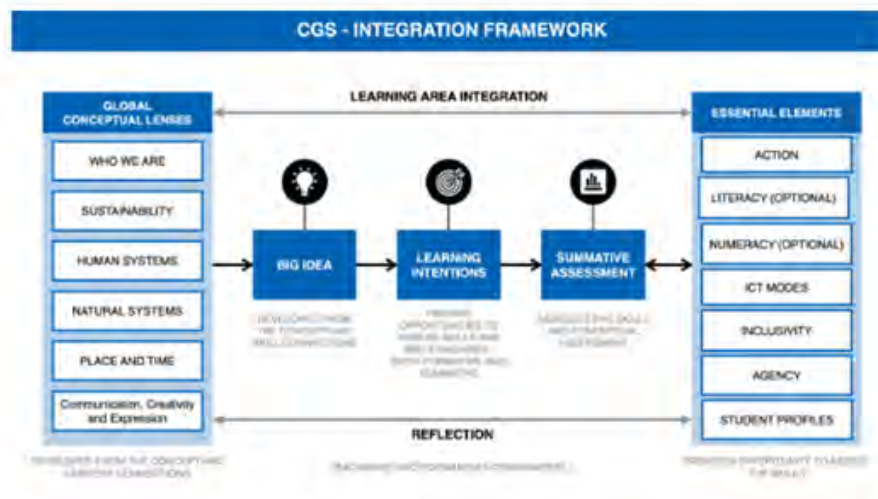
CGS - INTEGRATION FRAMEWORK

LEARNING AREA INTEGRATION

GLOBAL CONCEPTUAL LENSES

WHO WE ARE

SUSTAINABILITY

HUMAN SYSTEMS

NATURAL SYSTEMS

PLACE AND TIME

Communication, Creativity and Expression

BIG IDEA

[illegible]

LEARNING INTENTIONS

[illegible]

SUMMATIVE ASSESSMENT

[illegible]

ESSENTIAL ELEMENTS

ACTION

LITERACY (OPTIONAL)

NUMERACY (OPTIONAL)

ICT MODES

INCLUSIVITY

AGENCY

STUDENT PROFILES

REFLECTION

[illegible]

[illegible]

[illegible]